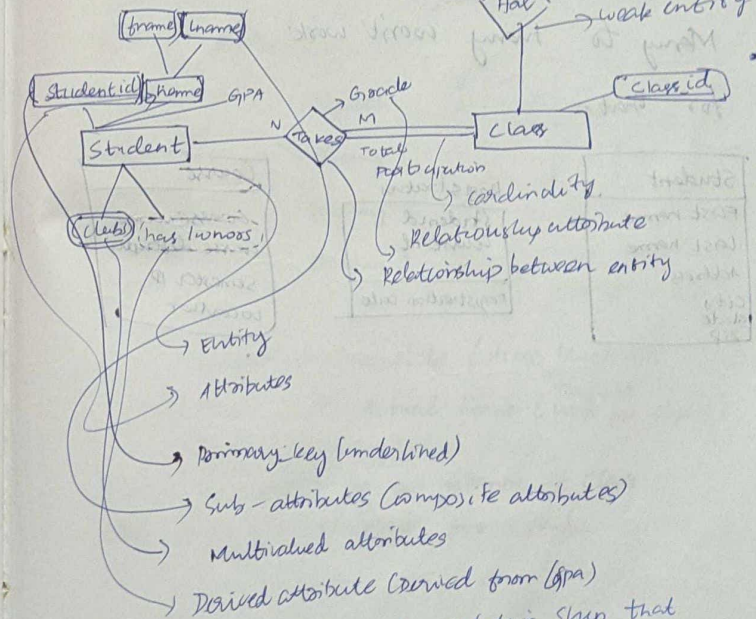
fname lname
Studentid name GPA
Student
N Takes M Class
Grade
Total participation
clubs has honors
Has
weak entity
classid
cardinality
Relationship attribute
Relationship between entity
Entity
Attributes
Primary key (underlined)
Sub-attributes (composite attributes)
Multivalued attributes
Derived attribute (Derived from GPA)
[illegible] that